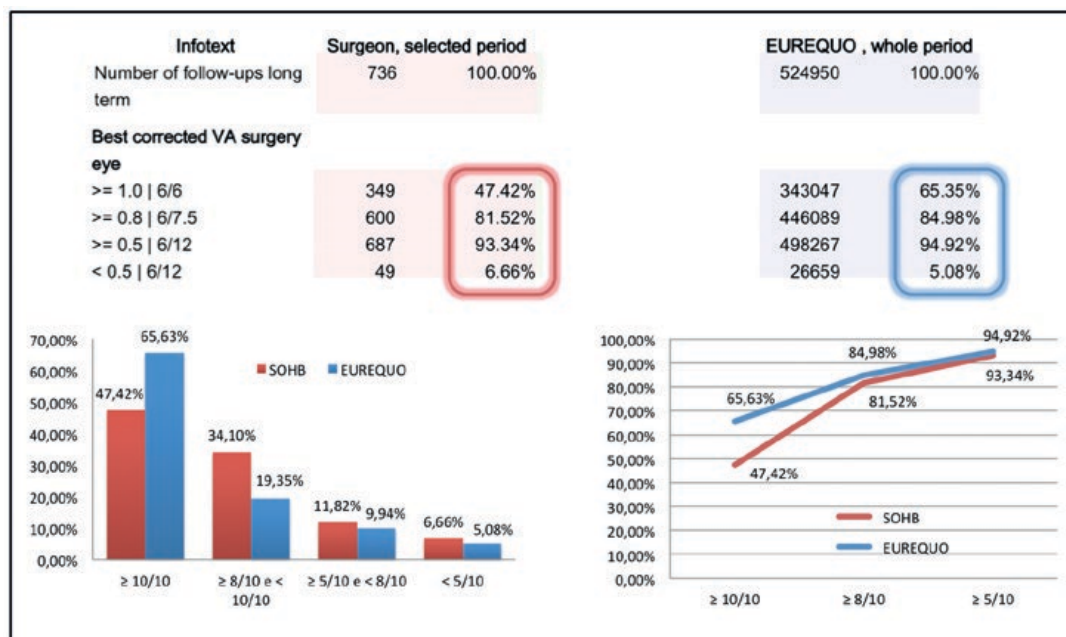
| Infotext | Surgeon, selected period | | EUREQUO , whole period | |
|---|---|---|---|---|
| Number of follow-ups long term | 736 | 100.00% | 524950 | 100.00% |
| Best corrected VA surgery eye | | | | |
| >= 1.0 \| 6/6 | 349 | 47.42% | 343047 | 65.35% |
| >= 0.8 \| 6/7.5 | 600 | 81.52% | 446089 | 84.98% |
| >= 0.5 \| 6/12 | 687 | 93.34% | 498267 | 94.92% |
| < 0.5 \| 6/12 | 49 | 6.66% | 26659 | 5.08% |

70,00%
60,00%
50,00%
40,00%
30,00%
20,00%
10,00%
0,00%

SOHB EUREQUO

47,42% 65,63%
34,10% 19,35%
11,82% 9,94%
6,66% 5,08%

≥ 10/10
≥ 8/10 e < 10/10
≥ 5/10 e < 8/10
< 5/10

100,00%
90,00%
80,00%
70,00%
60,00%
50,00%
40,00%
30,00%
20,00%
10,00%
0,00%

65,63%
84,98%
94,92%
47,42%
81,52%
93,34%

SOHB
EUREQUO

≥ 10/10
≥ 8/10
≥ 5/10